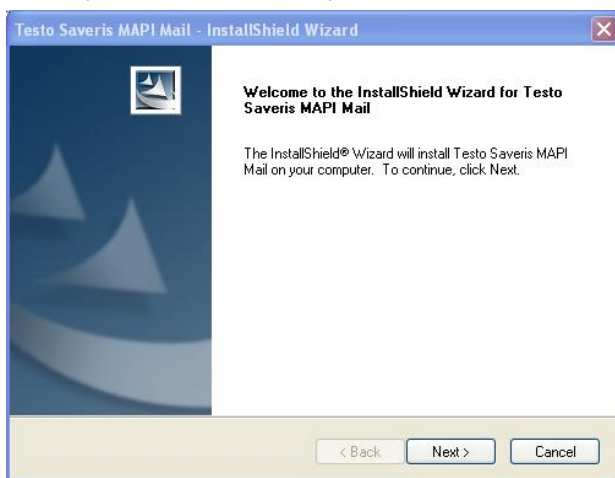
Testo Saveris MAPI Mail - InstallShield Wizard

Welcome to the InstallShield Wizard for Testo Saveris MAPI Mail

The InstallShield® Wizard will install Testo Saveris MAPI Mail on your computer. To continue, click Next.

< Back
Next >
Cancel